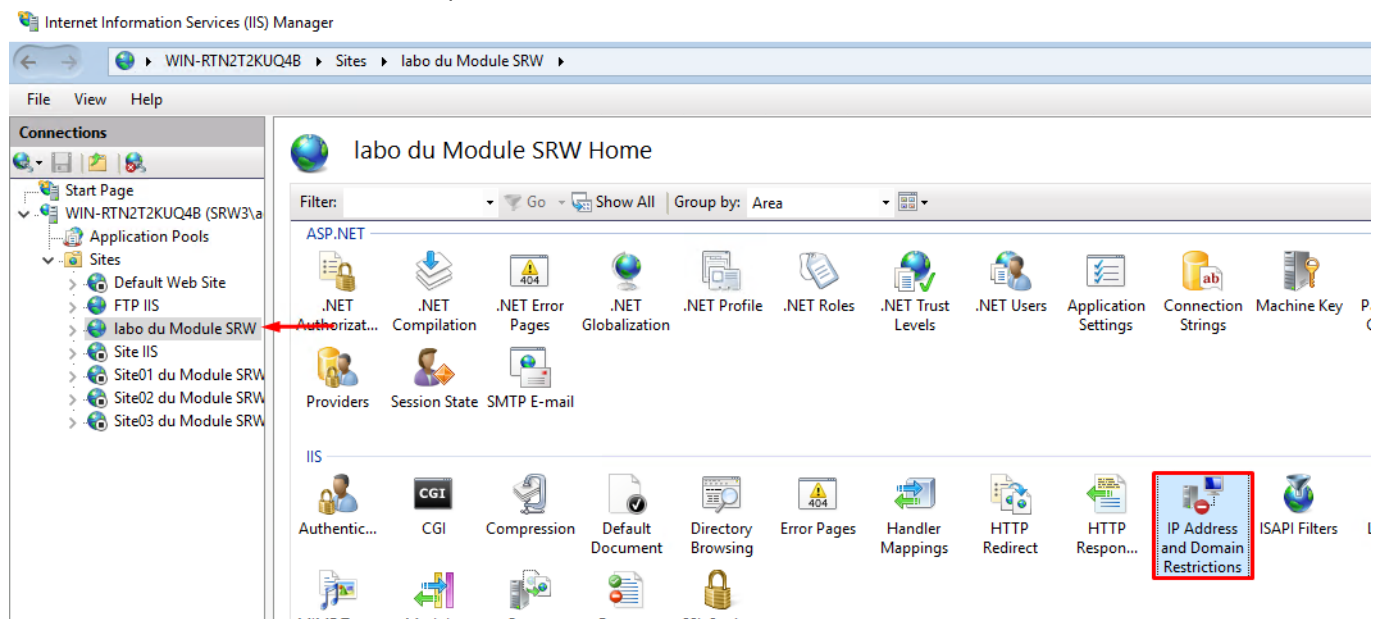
Internet Information Services (IIS) Manager

WIN-RTN2T2KUQ4B ▸ Sites ▸ labo du Module SRW ▸

File View Help

Connections

Start Page
WIN-RTN2T2KUQ4B (SRW3\a
Application Pools
Sites
Default Web Site
FTP IIS
labo du Module SRW
Site IIS
Site01 du Module SRW
Site02 du Module SRW
Site03 du Module SRW

labo du Module SRW Home

Filter: Go Show All Group by: Area

ASP.NET

.NET Authorizat...
.NET Compilation
.NET Error Pages
.NET Globalization
.NET Profile
.NET Roles
.NET Trust Levels
.NET Users
Application Settings
Connection Strings
Machine Key
Providers
Session State
SMTP E-mail

IIS

Authentic...
CGI
Compression
Default Document
Directory Browsing
Error Pages
Handler Mappings
HTTP Redirect
HTTP Respon...
IP Address and Domain Restrictions
ISAPI Filters